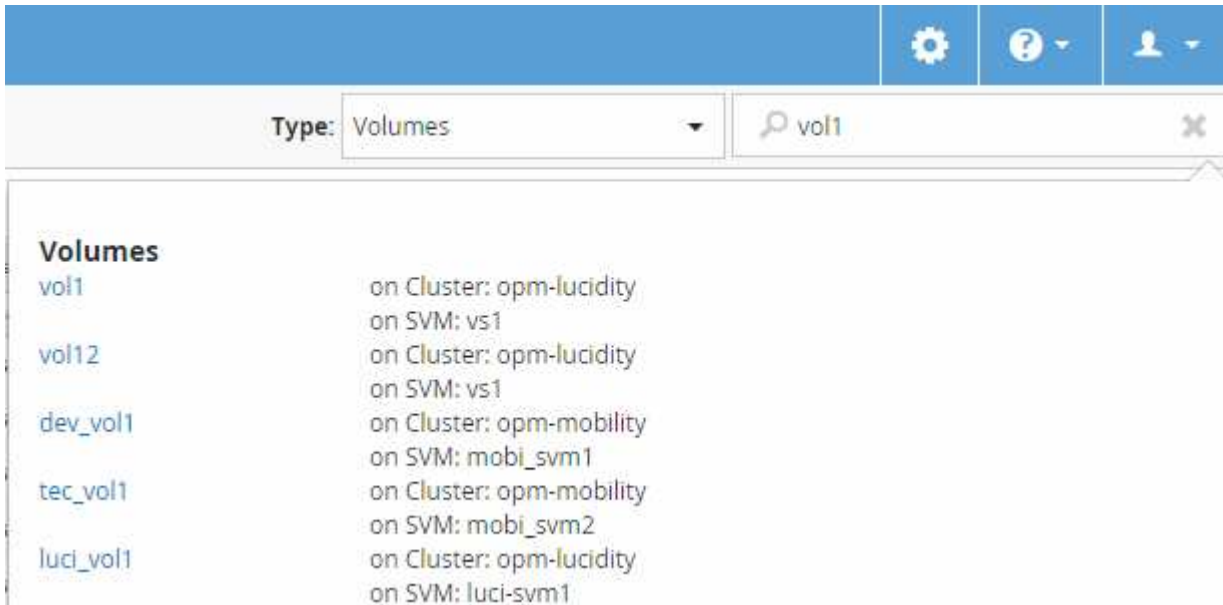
Type: Volumes

vol1

Volumes

| | |
|---|---|
| vol1 | on Cluster: opm-lucidity<br>on SVM: vs1 |
| vol12 | on Cluster: opm-lucidity<br>on SVM: vs1 |
| dev_vol1 | on Cluster: opm-mobility<br>on SVM: mobi_svm1 |
| tec_vol1 | on Cluster: opm-mobility<br>on SVM: mobi_svm2 |
| luci_vol1 | on Cluster: opm-lucidity<br>on SVM: luci-svm1 |